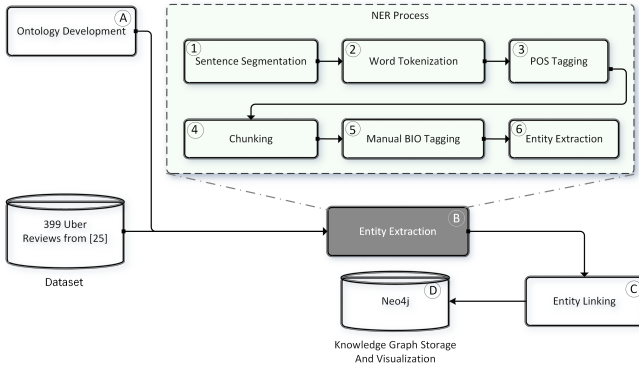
Ontology Development A

NER Process

1 Sentence Segmentation

2 Word Tokenization

3 POS Tagging

4 Chunking

5 Manual BIO Tagging

6 Entity Extraction

399 Uber Reviews from [25]

Dataset

Entity Extraction B

Neo4j D

Knowledge Graph Storage And Visualization

Entity Linking C